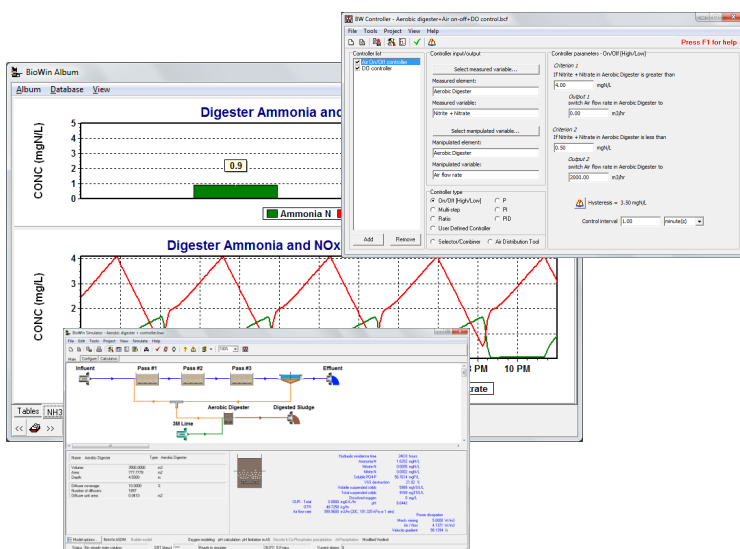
BW Controller - Aerobic digester+Air on-off+DO control.bcf

File Tools Project View Help

Press F1 for help

Controller list
Air On/Off controller
DO controller

Controller input/output
Select measured variable...
Measured element:
Aerobic Digester
Measured variable:
Nitrite + Nitrate

Select manipulated variable...
Manipulated element:
Aerobic Digester
Manipulated variable:
Air flow rate

Controller type
On/Off [High/Low]
Multi-step
Ratio
User Defined Controller
P
PI
PID
Selector/Combiner
Air Distribution Tool

Add Remove

Controller parameters - On/Off [High/Low]
Criterion 1
If Nitrite + Nitrate in Aerobic Digester is greater than
4.00 mgN/L
Output 1
switch Air flow rate in Aerobic Digester to
0.00 m3/hr

Criterion 2
If Nitrite + Nitrate in Aerobic Digester is less than
0.50 mgN/L
Output 2
switch Air flow rate in Aerobic Digester to
2000.00 m3/hr

Hysteresis = 3.50 mgN/L

Control interval 1.00 minute(s)

BioWin Album

Album Database View

Digester Ammonia and

CONC (mg N/L)
5
4
3
2
1
0
0.9

Ammonia N

Digester Ammonia and NOx

CONC (mg/L)
4
3
2
1
0

10 PM

trate

Tables NH3

BioWin Simulator - Aerobic digester + controller.bsd

File Edit Tools Project View Simulate Help

Influent
Pass #1
Pass #2
Pass #3
Effluent
Aerobic Digester
Digested Sludge
3M Lime

Name Aerobic Digester Type Aerobic Digester
Volume 3000.0000 m3
Area 777.7778 m2
Depth 4.0000 m

Diffuser coverage 10.0000 %
Number of diffusers 1097
Diffuser unit area 0.0410 m2

Hydraulic residence time 2400 hours
Ammonia N 1.6250 mgN/L
Nitrate N 0.0000 mgN/L
Nitrite N 0.0000 mgN/L
Soluble PO4-P 56.1614 mgP/L
VSS destruction 31.52 %
Volatile suspended solids 5865 mgTSS/L
Total suspended solids 9166 mgTSS/L
Dissolved oxygen 0 mg/L
OUR - Total 0.0000 mgO/L/hr pH 6.6442
OTR 48.7260 kg/hr
Air flow rate 1583.5000 m3/hr

Power dissipation
Mech. mixing 0.0000 kW/m3
Air / Flow 8.1221 kW/m3
Velocity gradient 90.1294 /s